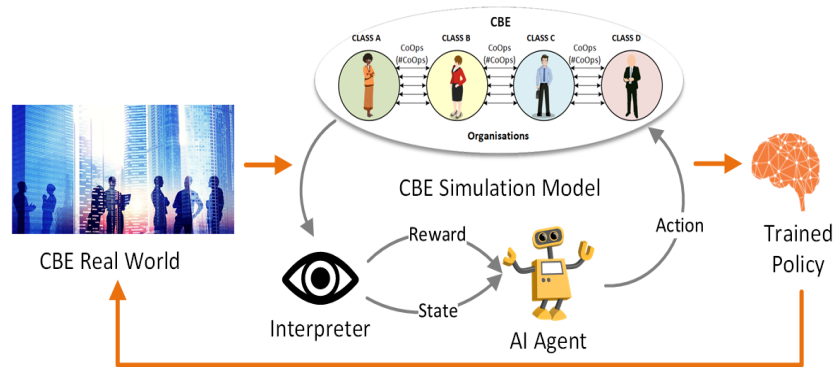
CBE

CLASS A

CoOps (#CoOps)

CLASS B

CoOps (#CoOps)

CLASS C

CoOps (#CoOps)

CLASS D

Organisations

CBE Simulation Model

CBE Real World

Reward

State

Action

Interpreter

AI Agent

Trained Policy